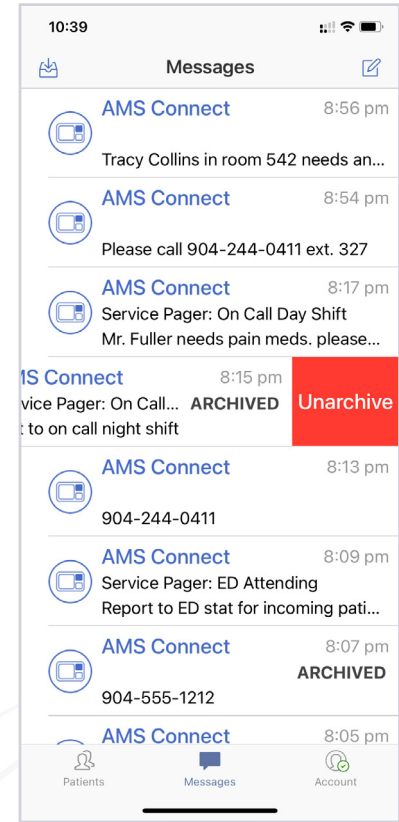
10:39

Messages

AMS Connect 8:56 pm
Tracy Collins in room 542 needs an...

AMS Connect 8:54 pm
Please call 904-244-0411 ext. 327

AMS Connect 8:17 pm
Service Pager: On Call Day Shift
Mr. Fuller needs pain meds. please...

IS Connect 8:15 pm
vice Pager: On Call... ARCHIVED
t to on call night shift

Unarchive

AMS Connect 8:13 pm
904-244-0411

AMS Connect 8:09 pm
Service Pager: ED Attending
Report to ED stat for incoming pati...

AMS Connect 8:07 pm
ARCHIVED
904-555-1212

AMS Connect 8:05 pm

Patients Messages Account